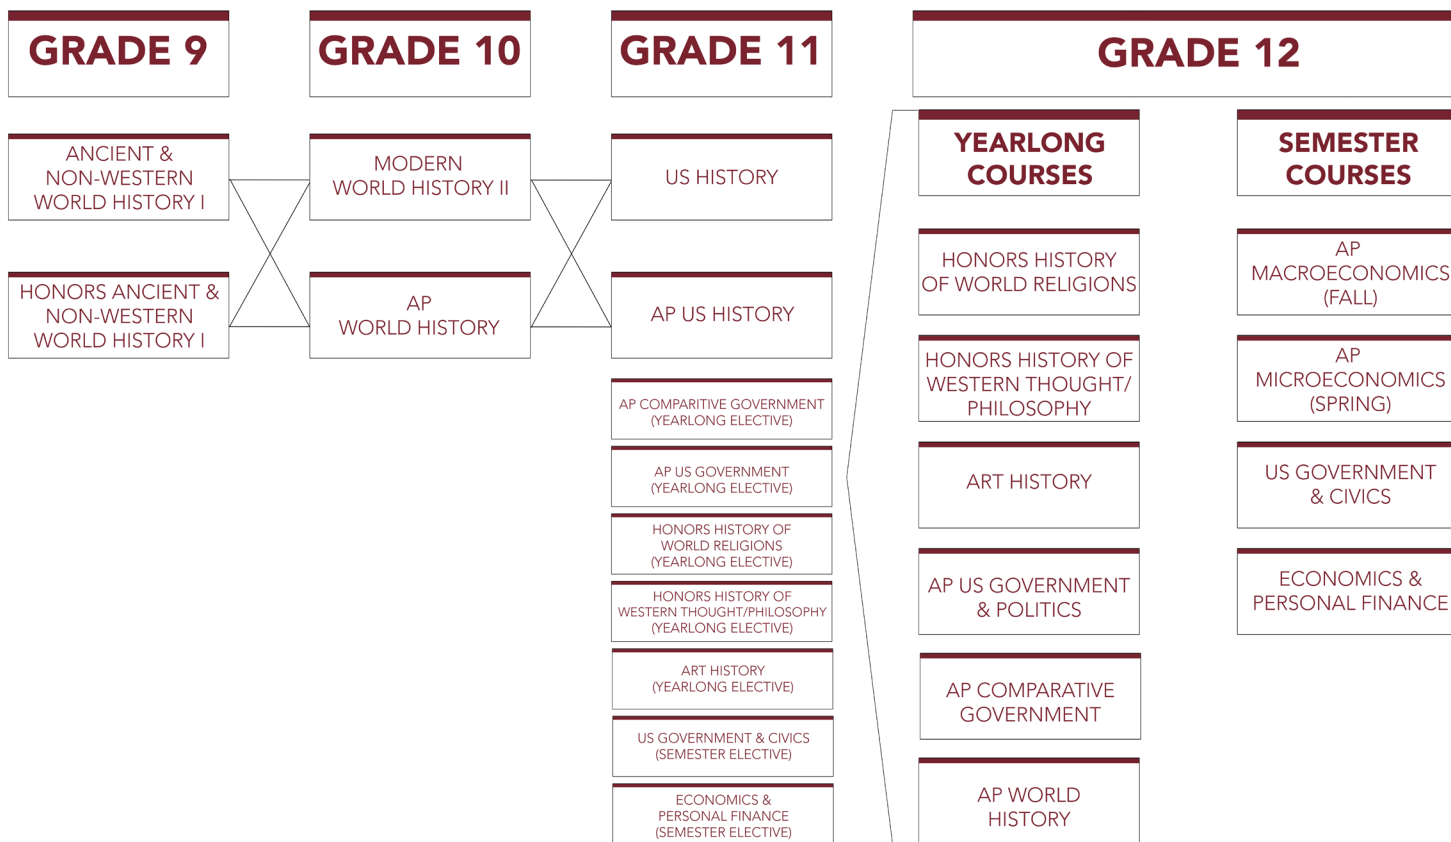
GRADE 9

ANCIENT & NON-WESTERN WORLD HISTORY I

HONORS ANCIENT & NON-WESTERN WORLD HISTORY I

GRADE 10

MODERN WORLD HISTORY II

AP WORLD HISTORY

GRADE 11

US HISTORY

AP US HISTORY

AP COMPARITIVE GOVERNMENT (YEARLONG ELECTIVE)

AP US GOVERNMENT (YEARLONG ELECTIVE)

HONORS HISTORY OF WORLD RELIGIONS (YEARLONG ELECTIVE)

HONORS HISTORY OF WESTERN THOUGHT/PHILOSOPHY (YEARLONG ELECTIVE)

ART HISTORY (YEARLONG ELECTIVE)

US GOVERNMENT & CIVICS (SEMESTER ELECTIVE)

ECONOMICS & PERSONAL FINANCE (SEMESTER ELECTIVE)

GRADE 12

YEARLONG COURSES

HONORS HISTORY OF WORLD RELIGIONS

HONORS HISTORY OF WESTERN THOUGHT/ PHILOSOPHY

ART HISTORY

AP US GOVERNMENT & POLITICS

AP COMPARATIVE GOVERNMENT

AP WORLD HISTORY

SEMESTER COURSES

AP MACROECONOMICS (FALL)

AP MICROECONOMICS (SPRING)

US GOVERNMENT & CIVICS

ECONOMICS & PERSONAL FINANCE